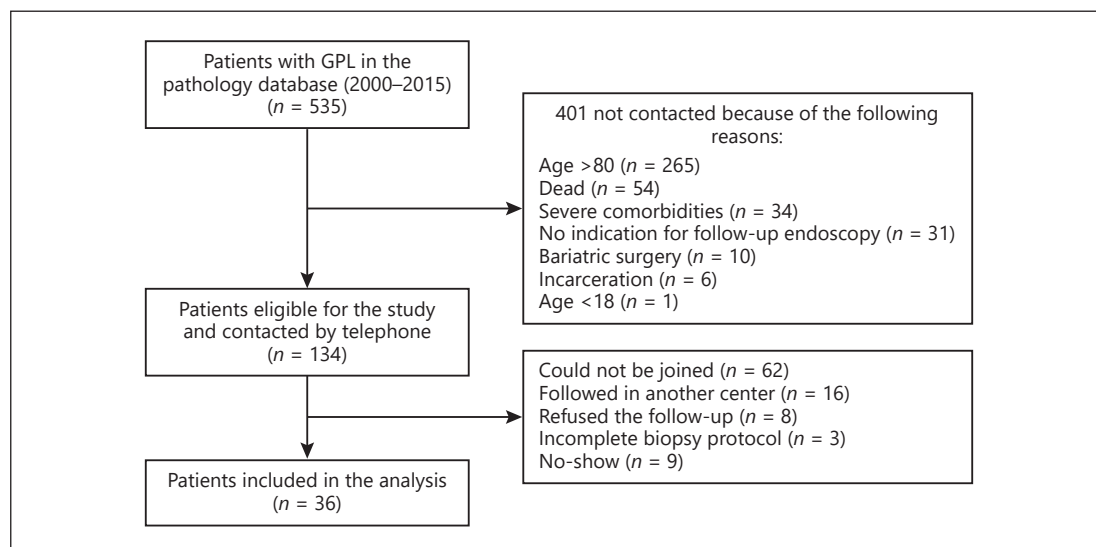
Patients with GPL in the pathology database (2000–2015) ($n$ = 535)

401 not contacted because of the following reasons:
Age >80 ($n$ = 265)
Dead ($n$ = 54)
Severe comorbidities ($n$ = 34)
No indication for follow-up endoscopy ($n$ = 31)
Bariatric surgery ($n$ = 10)
Incarceration ($n$ = 6)
Age <18 ($n$ = 1)

Patients eligible for the study and contacted by telephone ($n$ = 134)

Could not be joined ($n$ = 62)
Followed in another center ($n$ = 16)
Refused the follow-up ($n$ = 8)
Incomplete biopsy protocol ($n$ = 3)
No-show ($n$ = 9)

Patients included in the analysis ($n$ = 36)